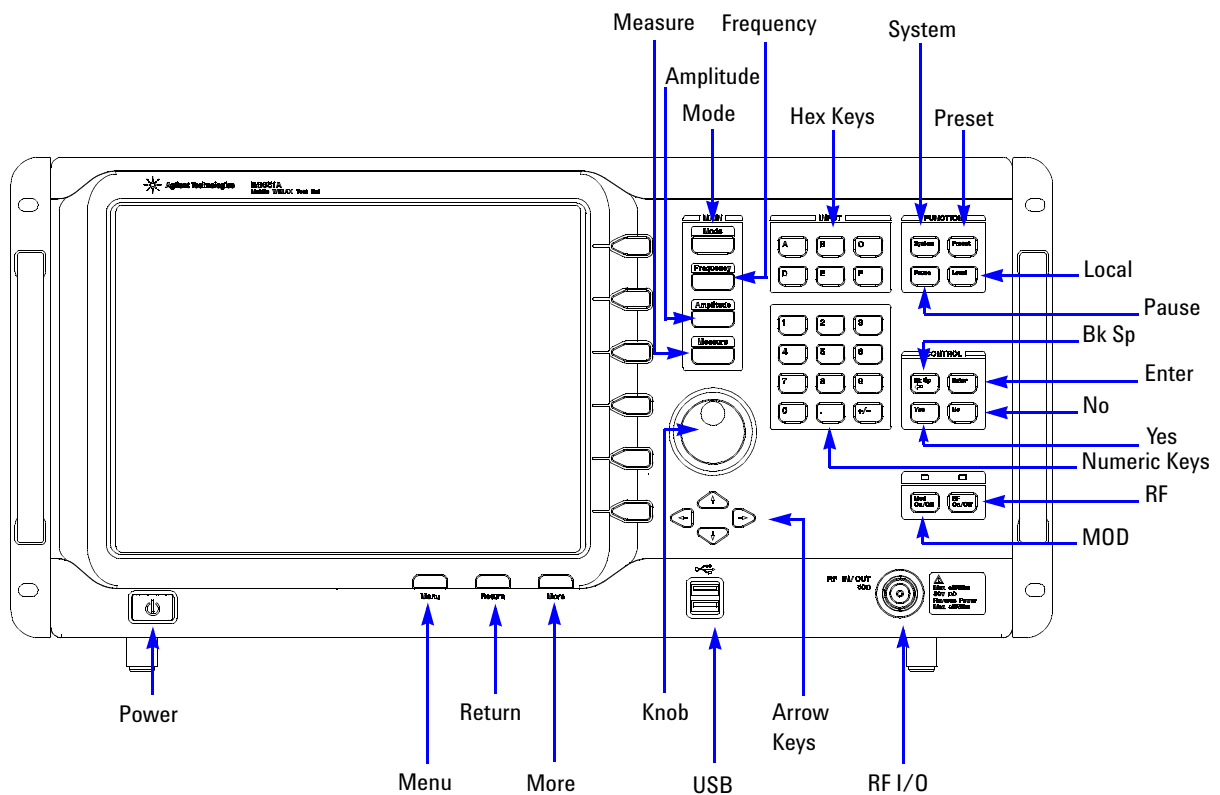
Measure
Frequency
System
Amplitude
Mode
Hex Keys
Preset

Agilent Technologies
N8300A
Mobile WiMAX Test Set

MAIN
Mode
Frequency
Amplitude
Measure

INPUT
A
B
C
D
E
F

1
2
3
4
5
6
7
8
9
0
.
+/−

FUNCTION
System
Preset
Pause
Local

CONTROL
Bk Sp
Enter
Yes
No

Mod On/Off
RF On/Off

RF IN/OUT
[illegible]

Max. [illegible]
Reverse Power
Max. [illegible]

Menu
Return
More

Local
Pause
Bk Sp
Enter
No
Yes
Numeric Keys
RF
MOD

Power
Return
Knob
Arrow Keys
Menu
More
USB
RF I/O